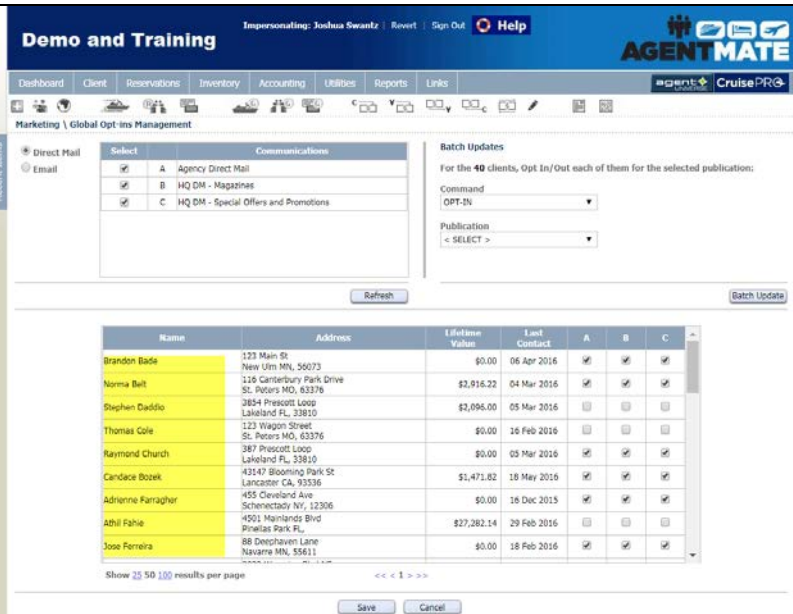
Demo and Training

Impersonating: Joshua Swantz | Revert | Sign Out | Help

AGENTMATE

Dashboard | Client | Reservations | Inventory | Accounting | Utilities | Reports | Links

agent CruisePRO

Marketing \ Global Opt-ins Management

Direct Mail
Email

| Select | | Communications |
|---|---|---|
| ☑ | A | Agency Direct Mail |
| ☑ | B | HQ DM - Magazines |
| ☑ | C | HQ DM - Special Offers and Promotions |

Refresh

Batch Updates

For the 40 clients, Opt In/Out each of them for the selected publication:

Command
OPT-IN

Publication
< SELECT >

Batch Update

| Name | Address | Lifetime Value | Last Contact | A | B | C |
|---|---|---|---|---|---|---|
| Brandon Bade | 123 Main St New Ulm MN, 56073 | $0.00 | 06 Apr 2016 | ☑ | ☑ | ☑ |
| Norma Belt | 116 Canterbury Park Drive St. Peters MO, 63376 | $2,916.22 | 04 Mar 2016 | ☑ | ☑ | ☑ |
| Stephen Daddio | 3854 Prescott Loop Lakeland FL, 33810 | $2,096.00 | 05 Mar 2016 | ☐ | ☐ | ☐ |
| Thomas Cole | 123 Wagon Street St. Peters MO, 63376 | $0.00 | 16 Feb 2016 | ☐ | ☐ | ☐ |
| Raymond Church | 387 Prescott Loop Lakeland FL, 33810 | $0.00 | 05 Mar 2016 | ☐ | ☑ | ☑ |
| Candace Bozek | 43147 Blooming Park St Lancaster CA, 93536 | $1,471.82 | 18 May 2016 | ☑ | ☑ | ☑ |
| Adrienne Farragher | 455 Cleveland Ave Schenectady NY, 12306 | $0.00 | 16 Dec 2015 | ☑ | ☑ | ☑ |
| Athil Fahie | 4501 Mainlands Blvd Pinellas Park FL, | $27,282.14 | 29 Feb 2016 | ☐ | ☐ | ☐ |
| Jose Ferreira | 88 Deephaven Lane Navarre MN, 55611 | $0.00 | 18 Feb 2016 | ☑ | ☑ | ☑ |

Show 25 50 100 results per page

<< < 1 > >>

Save | Cancel